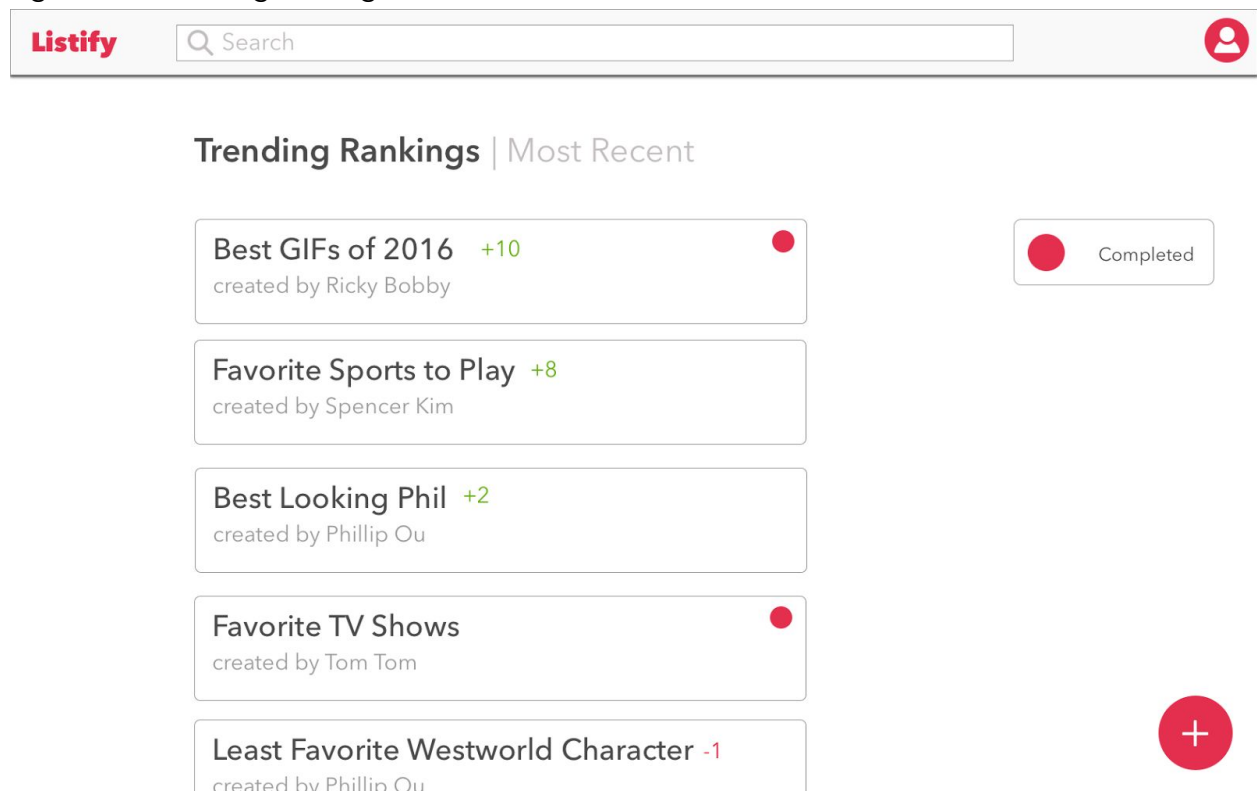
Listify

Search

Trending Rankings | Most Recent

Best GIFs of 2016 +10
created by Ricky Bobby

Completed

Favorite Sports to Play +8
created by Spencer Kim

Best Looking Phil +2
created by Phillip Ou

Favorite TV Shows
created by Tom Tom

Least Favorite Westworld Character -1
created by Phillip Ou

+